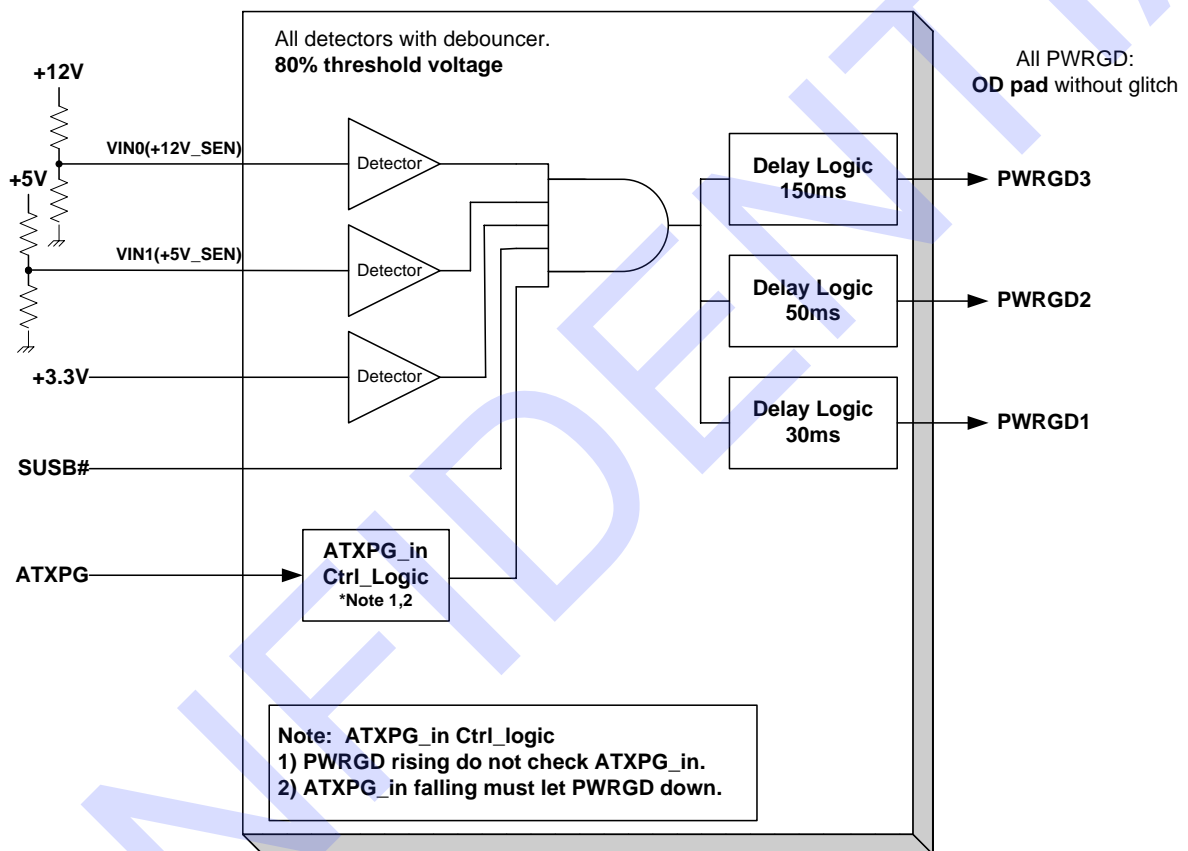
All detectors with debouncer.
**80% threshold voltage**

All PWRGD:
**OD pad** without glitch

+12V

VIN0(+12V_SEN)

+5V

VIN1(+5V_SEN)

+3.3V

SUSB#

ATXPG

Detector

Detector

Detector

ATXPG_in
Ctrl_Logic
*Note 1,2

Delay Logic
150ms

Delay Logic
50ms

Delay Logic
30ms

PWRGD3

PWRGD2

PWRGD1

Note: ATXPG_in Ctrl_logic
1) PWRGD rising do not check ATXPG_in.
2) ATXPG_in falling must let PWRGD down.

NFIDENTIA